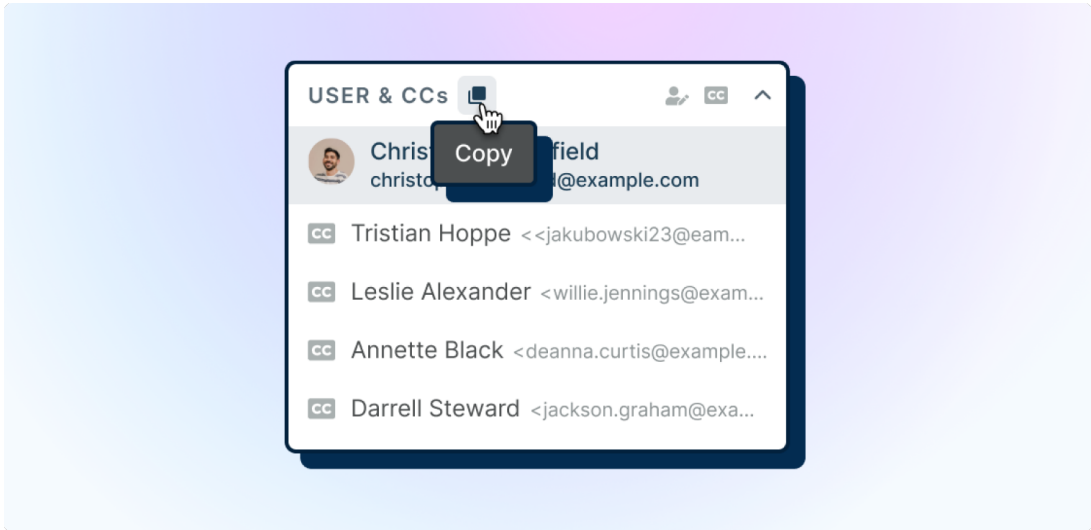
USER & CCs CC

Christ Copy field
christo d@example.com

CC Tristian Hoppe <<jakubowski23@eam...

CC Leslie Alexander <willie.jennings@exam...

CC Annette Black <deanna.curtis@example....

CC Darrell Steward <jackson.graham@exa...